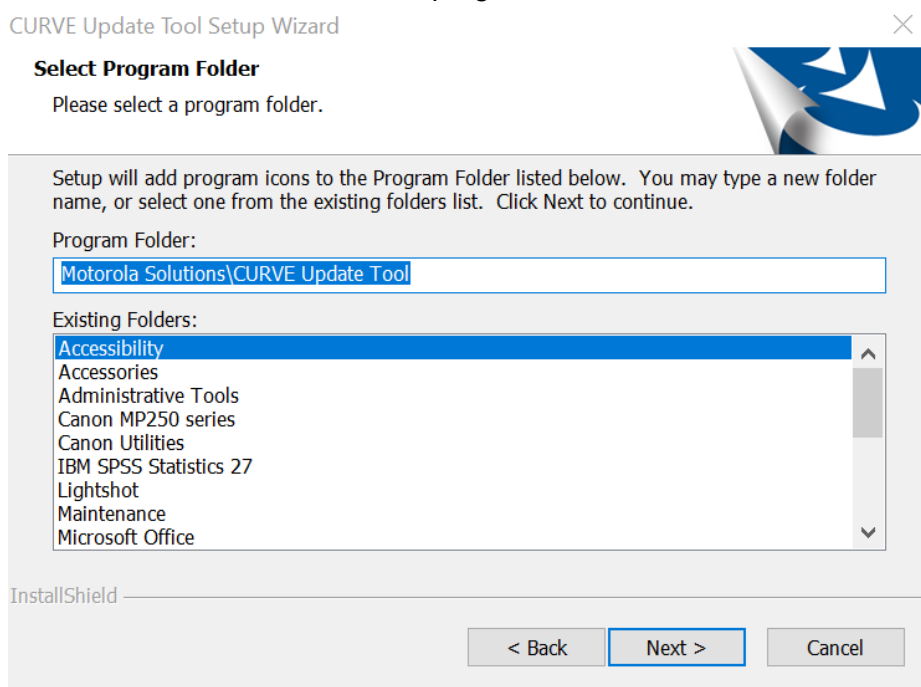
CURVE Update Tool Setup Wizard

Select Program Folder

Please select a program folder.

Setup will add program icons to the Program Folder listed below. You may type a new folder name, or select one from the existing folders list. Click Next to continue.

Program Folder:

Motorola Solutions\CURVE Update Tool

Existing Folders:

Accessibility
Accessories
Administrative Tools
Canon MP250 series
Canon Utilities
IBM SPSS Statistics 27
Lightshot
Maintenance
Microsoft Office

InstallShield

< Back

Next >

Cancel